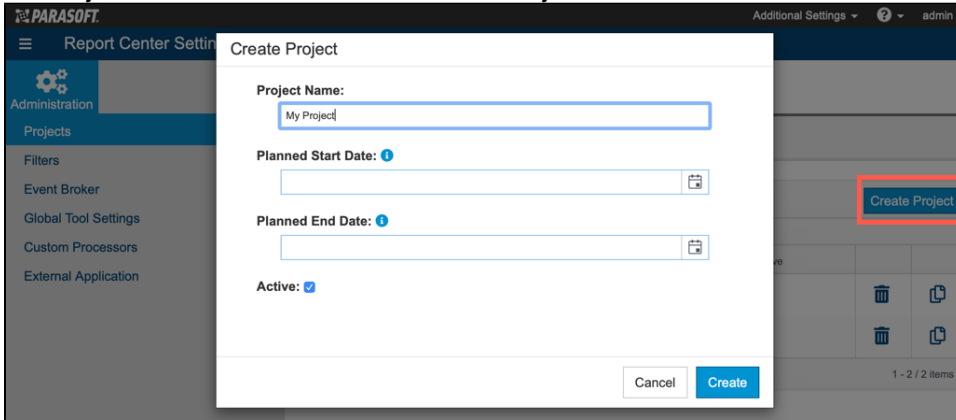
PARASOFT.

Additional Settings ▾ ? ▾ admin

Report Center Settin

Administration

Projects

Filters

Event Broker

Global Tool Settings

Custom Processors

External Application

Create Project

Project Name:

My Project

Planned Start Date:

Planned End Date:

Active:

Cancel Create

Create Project

ve

1 - 2 / 2 items